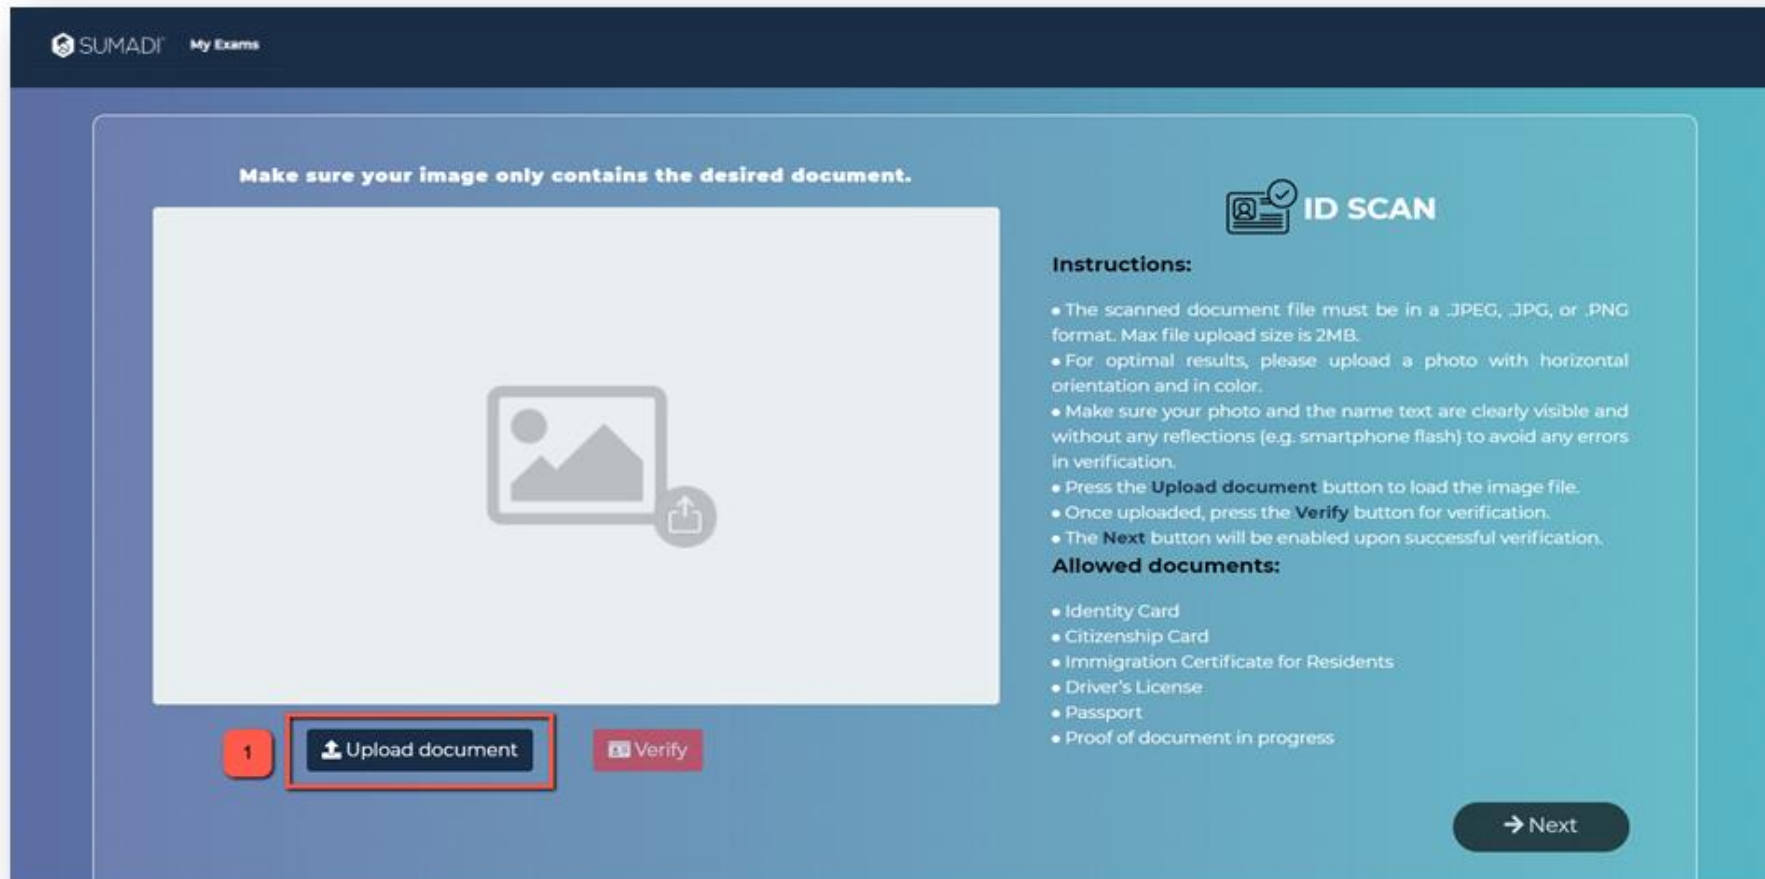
SUMADI My Exams

Make sure your image only contains the desired document.

1

Upload document

Verify

ID SCAN

Instructions:

• The scanned document file must be in a .JPEG, .JPG, or .PNG format. Max file upload size is 2MB.
• For optimal results, please upload a photo with horizontal orientation and in color.
• Make sure your photo and the name text are clearly visible and without any reflections (e.g. smartphone flash) to avoid any errors in verification.
• Press the Upload document button to load the image file.
• Once uploaded, press the Verify button for verification.
• The Next button will be enabled upon successful verification.

Allowed documents:

• Identity Card
• Citizenship Card
• Immigration Certificate for Residents
• Driver's License
• Passport
• Proof of document in progress

Next